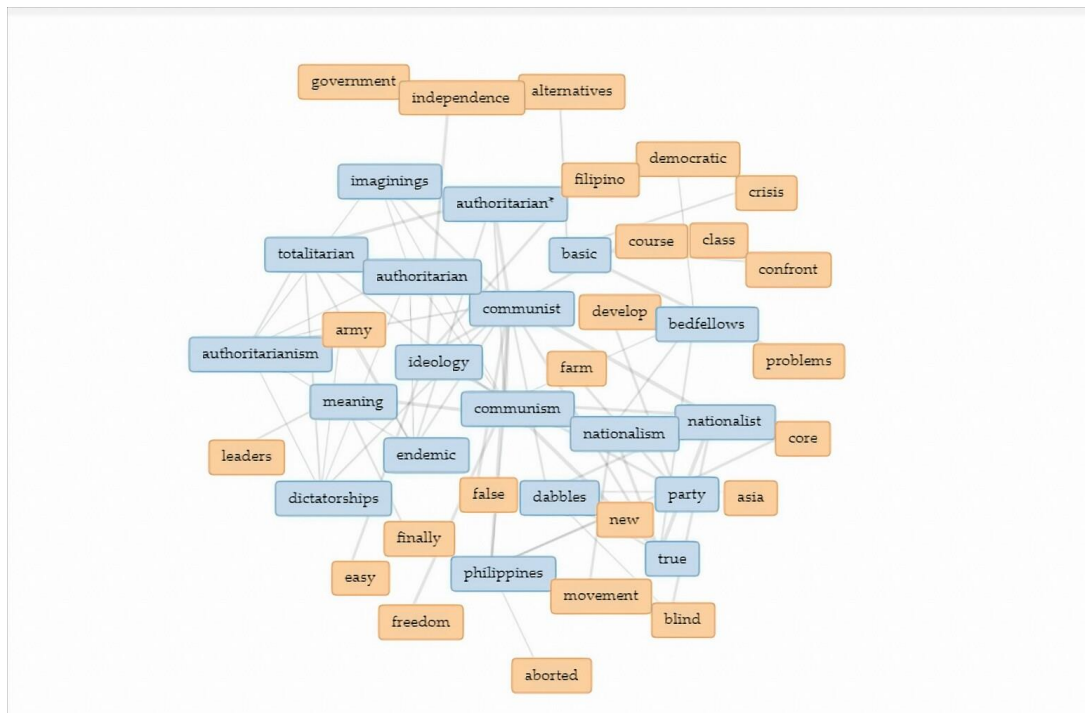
government
independence
alternatives
democratic
filipino
crisis
imaginings
authoritarian*
basic
course
class
confront
totalitarian
authoritarian
communist
develop
bedfellows
army
authoritarianism
ideology
problems
farm
meaning
communism
nationalist
core
nationalism
leaders
endemic
dictatorships
false
dabbles
party
asia
new
finally
true
easy
philippines
movement
blind
freedom
aborted